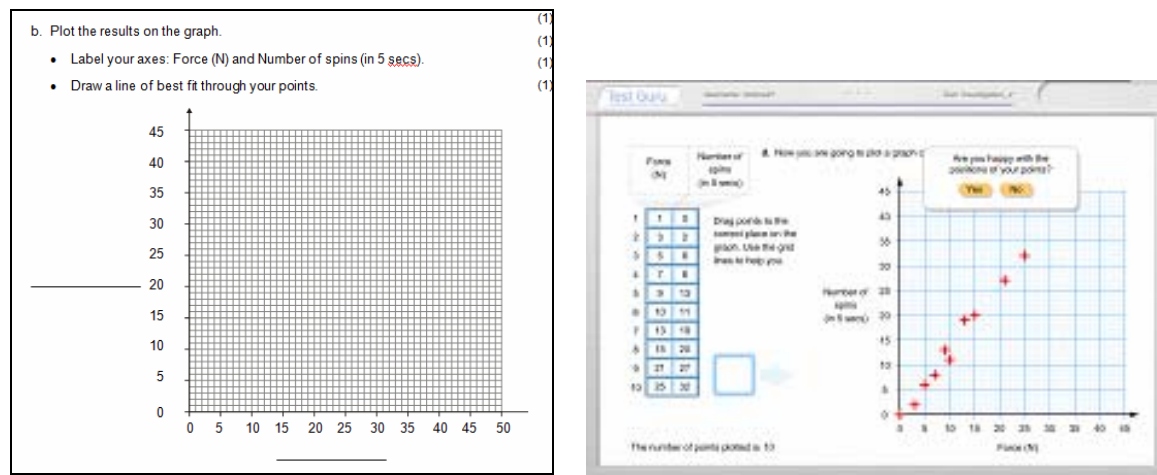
b. Plot the results on the graph.

(1)

- Label your axes: Force (N) and Number of spins (in 5 secs).

(1)

(1)

- Draw a line of best fit through your points.

(1)

45
40
35
30
25
20
15
10
5
0

0 5 10 15 20 25 30 35 40 45 50

Test Quiz

8. Now you are going to plot a graph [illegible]

| | Force (N) | Number of spins (in 5 secs) |
|---|---|---|
| 1 | 1 | 0 |
| 2 | 3 | 2 |
| 3 | 5 | 6 |
| 4 | 7 | 8 |
| 5 | 9 | 13 |
| 6 | 10 | 11 |
| 7 | 13 | 19 |
| 8 | 15 | 20 |
| 9 | 21 | 27 |
| 10 | 25 | 32 |

Drag points to the correct place on the graph. Use the grid lines to help you.

Are you happy with the positions of your points?

Yes No

Number of spins (in 5 secs)

45
40
35
30
25
20
15
10
5
0

0 5 10 15 20 25 30 35 40 45

Force (N)

The number of points plotted is: 10